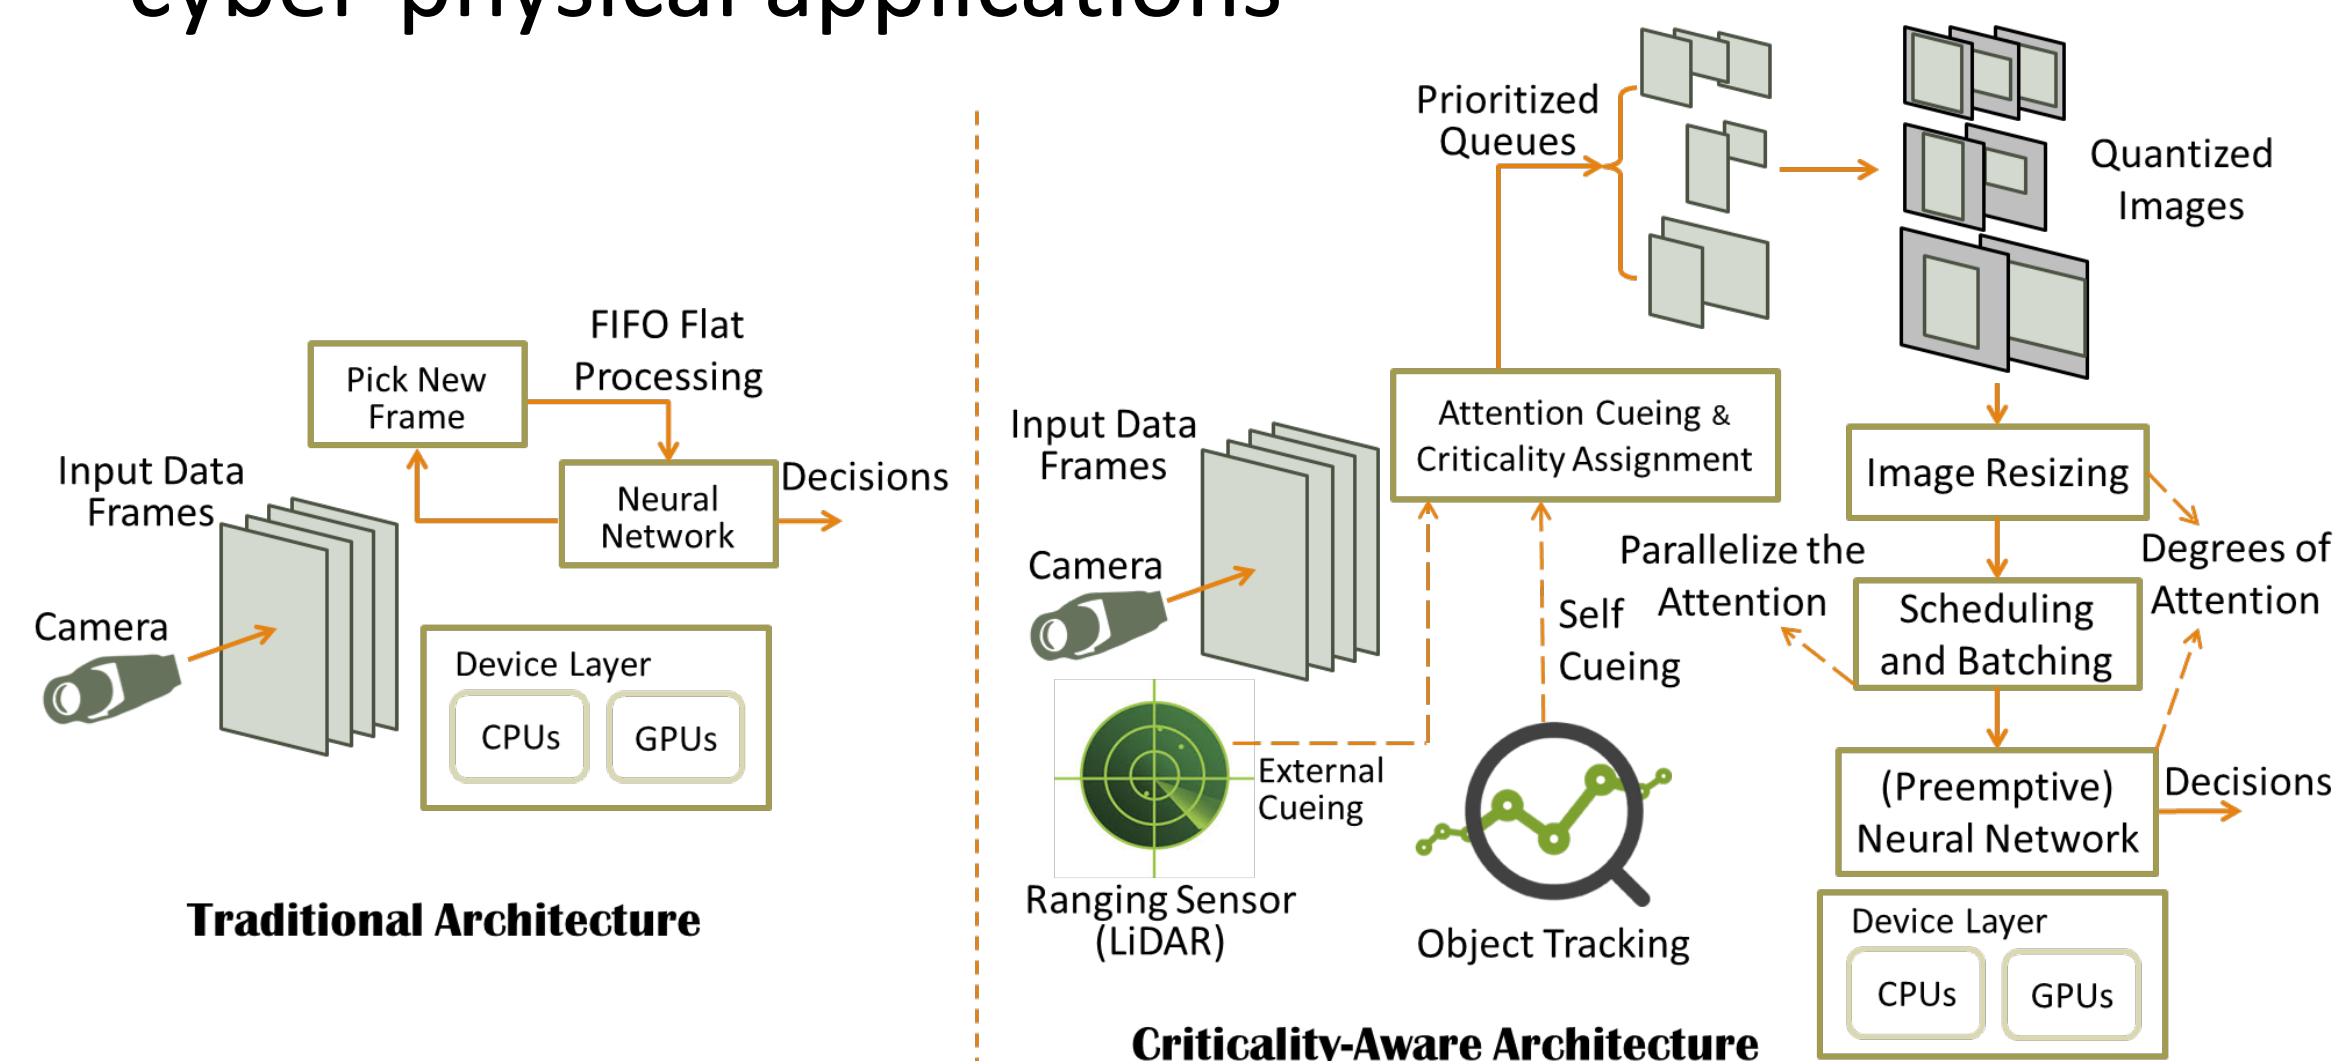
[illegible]

FIFO Flat Processing

Pick New Frame

Neural Network

Decisions

Input Data Frames

Camera

Device Layer

CPUs

GPUs

Traditional Architecture

Prioritized Queues

Quantized Images

Input Data Frames

Attention Cueing & Criticality Assignment

Image Resizing

Camera

Parallelize the Attention

Degrees of Attention

Self Cueing

Scheduling and Batching

External Cueing

(Preemptive) Neural Network

Decisions

Ranging Sensor (LiDAR)

Object Tracking

Device Layer

CPUs

GPUs

Criticality-Aware Architecture